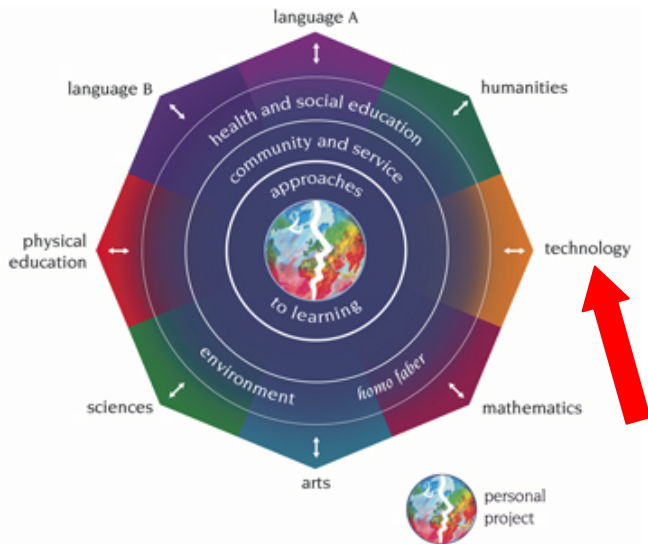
language A

language B

humanities

health and social education

community and service

approaches

to learning

physical education

technology

environment

homo faber

sciences

mathematics

arts

personal project